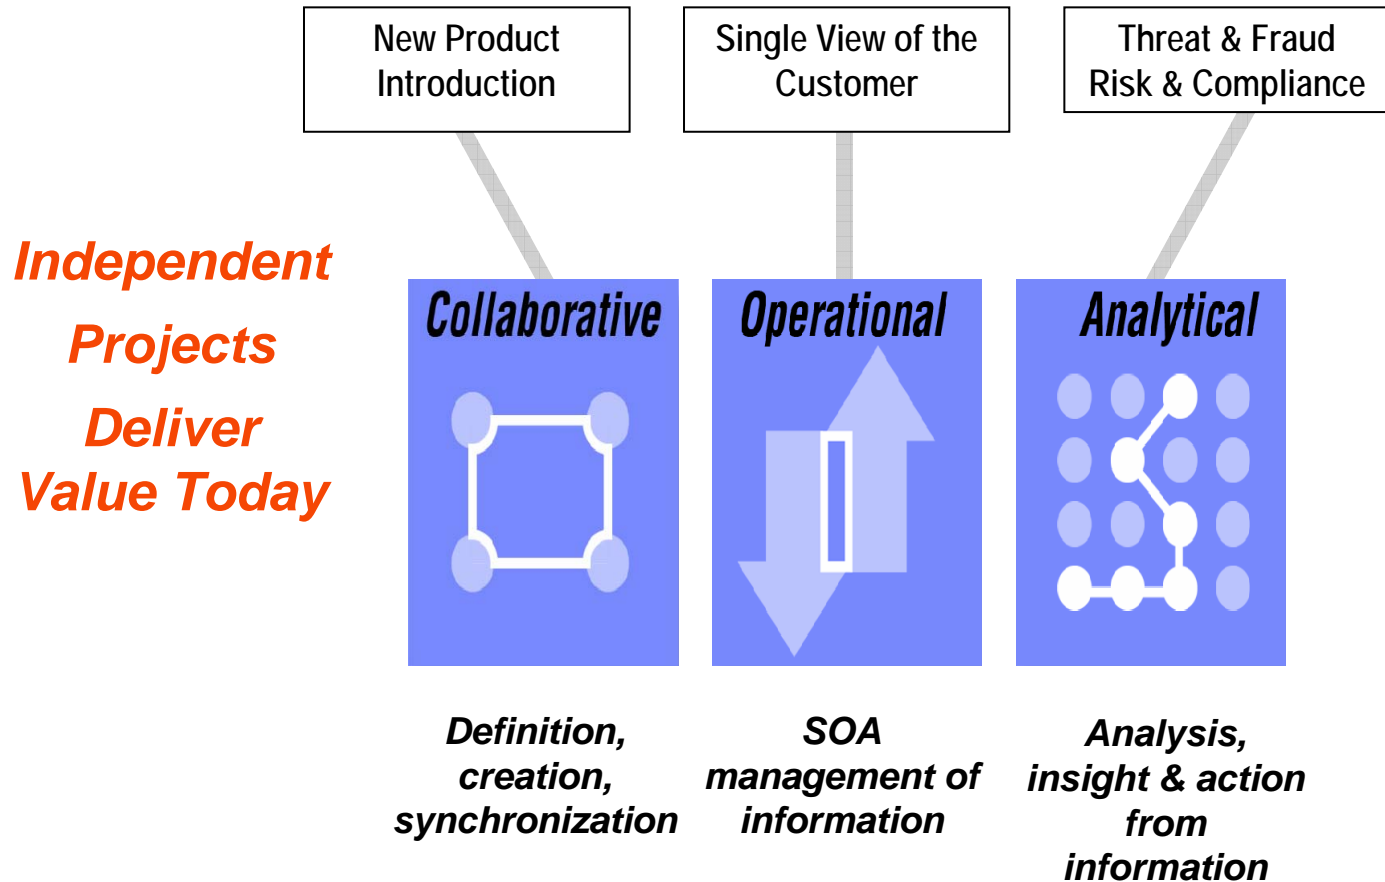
New Product Introduction

Single View of the Customer

Threat & Fraud Risk & Compliance

Independent Projects Deliver Value Today

Collaborative

Operational

Analytical

Definition, creation, synchronization

SOA management of information

Analysis, insight & action from information